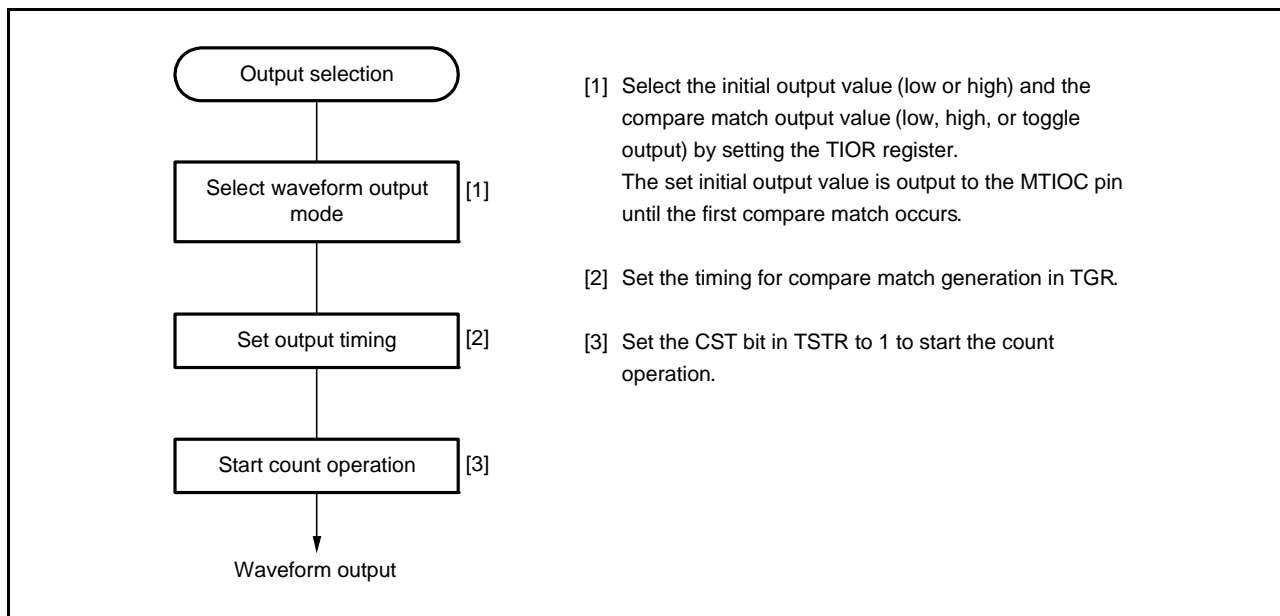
Output selection

Select waveform output mode

[1]

Set output timing

[2]

Start count operation

[3]

Waveform output

[1] Select the initial output value (low or high) and the compare match output value (low, high, or toggle output) by setting the TIOR register.
The set initial output value is output to the MTIOC pin until the first compare match occurs.

[2] Set the timing for compare match generation in TGR.

[3] Set the CST bit in TSTR to 1 to start the count operation.